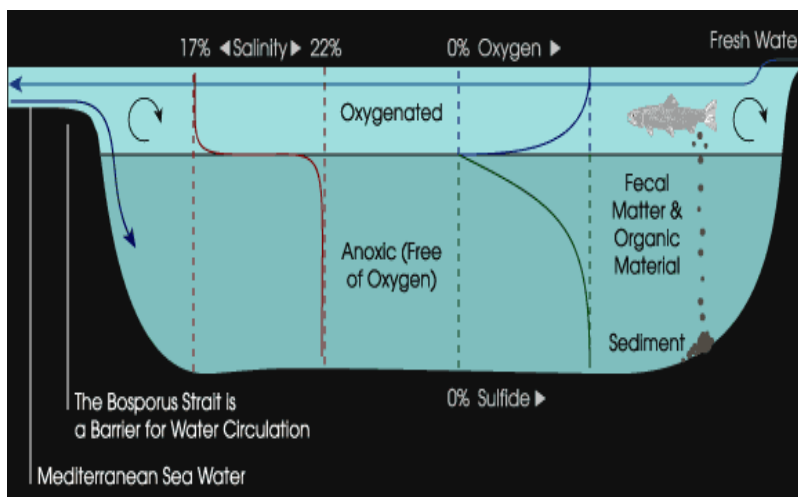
17% ◀ Salinity ▶ 22%

0% Oxygen ▶

Fresh Wate

Oxygenated

Fecal Matter & Organic Material

Anoxic (Free of Oxygen)

Sediment

0% Sulfide ▶

The Bosporus Strait is a Barrier for Water Circulation

Mediterranean Sea Water